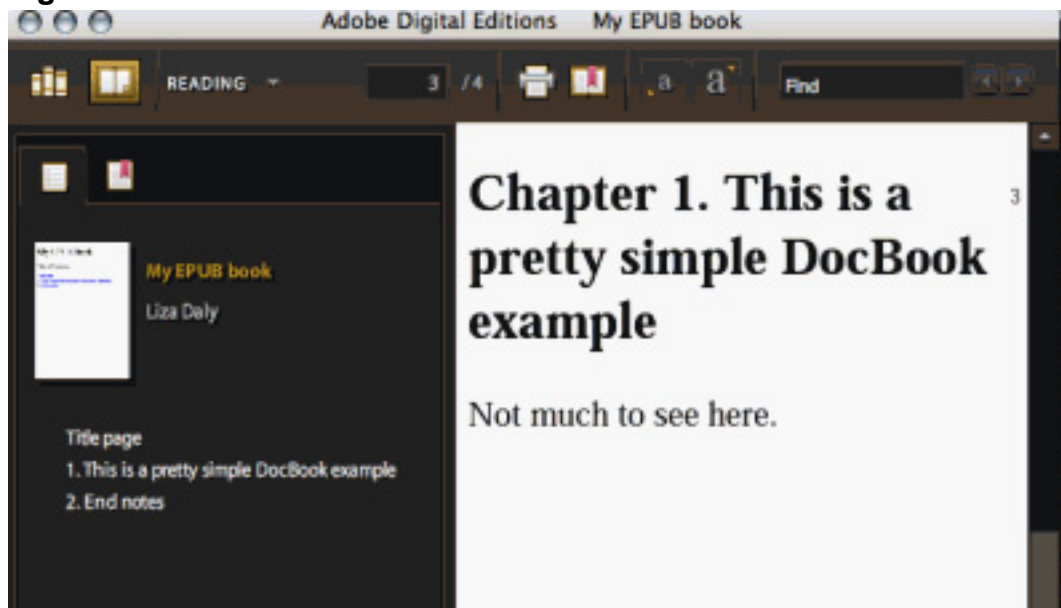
Adobe Digital Editions My EPUB book

READING

3 /4

a a

Find

My EPUB book

Liza Daly

Title page
1. This is a pretty simple DocBook example
2. End notes

Chapter 1. This is a pretty simple DocBook example

3

Not much to see here.